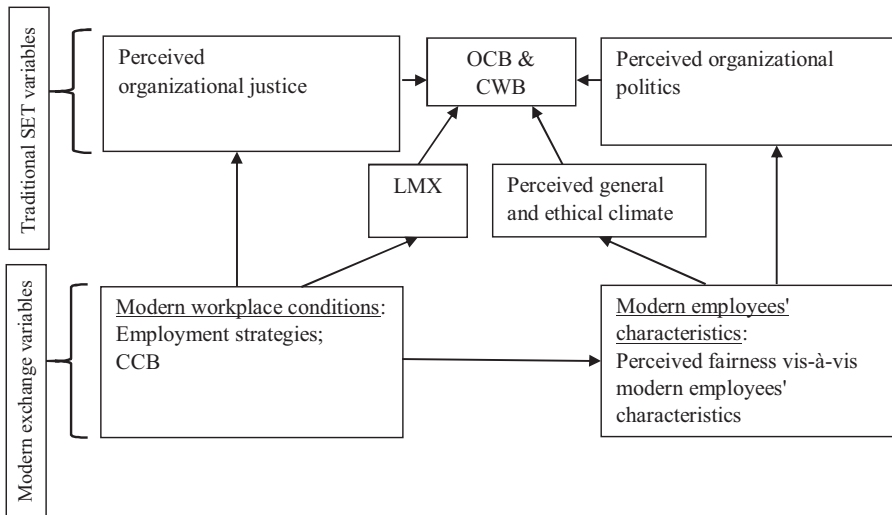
Traditional SET variables

Perceived organizational justice

OCB & CWB

Perceived organizational politics

LMX

Perceived general and ethical climate

Modern exchange variables

Modern workplace conditions: Employment strategies; CCB

Modern employees' characteristics: Perceived fairness vis-à-vis modern employees' characteristics